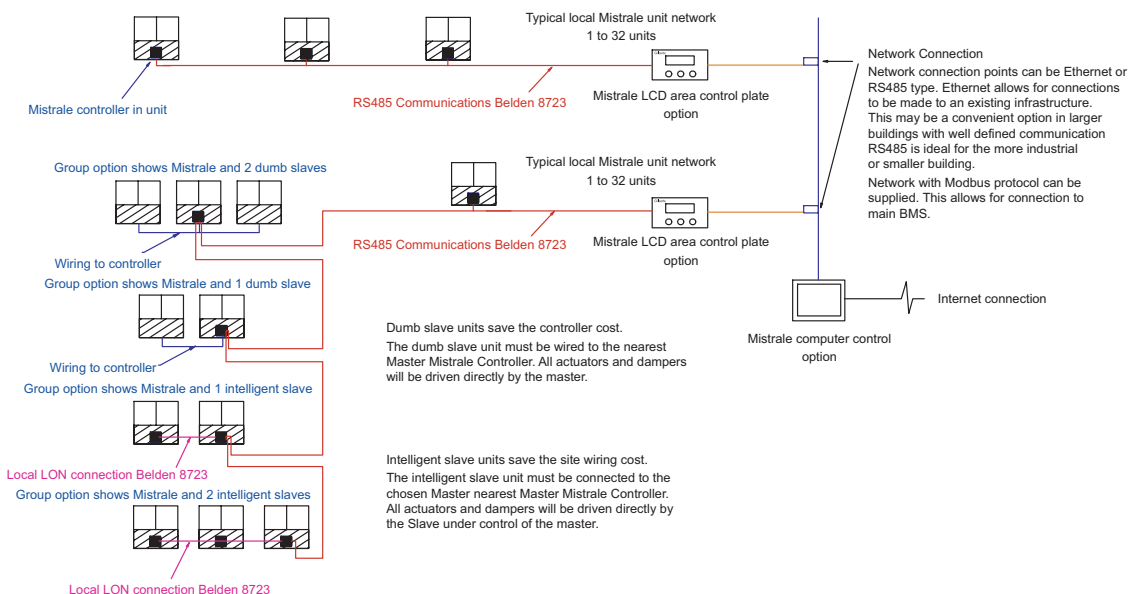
Typical local Mistrale unit network
1 to 32 units

Mistrale controller in unit

RS485 Communications Belden 8723

Mistrale LCD area control plate option

Network Connection

Network connection points can be Ethernet or RS485 type. Ethernet allows for connections to be made to an existing infrastructure. This may be a convenient option in larger buildings with well defined communication RS485 is ideal for the more industrial or smaller building.

Network with Modbus protocol can be supplied. This allows for connection to main BMS.

Group option shows Mistrale and 2 dumb slaves

Typical local Mistrale unit network
1 to 32 units

RS485 Communications Belden 8723

Mistrale LCD area control plate option

Wiring to controller

Group option shows Mistrale and 1 dumb slave

Internet connection

Mistrale computer control option

Dumb slave units save the controller cost.

The dumb slave unit must be wired to the nearest Master Mistrale Controller. All actuators and dampers will be driven directly by the master.

Wiring to controller

Group option shows Mistrale and 1 intelligent slave

Local LON connection Belden 8723

Intelligent slave units save the site wiring cost.

The intelligent slave unit must be connected to the chosen Master nearest Master Mistrale Controller. All actuators and dampers will be driven directly by the Slave under control of the master.

Group option shows Mistrale and 2 intelligent slaves

Local LON connection Belden 8723